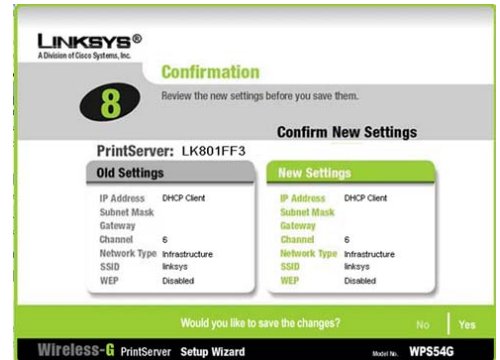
LINKSYS®
A Division of Cisco Systems, Inc.

8

Confirmation

Review the new settings before you save them.

Confirm New Settings

PrintServer: LK801FF3

Old Settings

| | |
|---|---|
| IP Address | DHCP Client |
| Subnet Mask | |
| Gateway | |
| Channel | 6 |
| Network Type | Infrastructure |
| SSID | linksys |
| WEP | Disabled |

New Settings

| | |
|---|---|
| IP Address | DHCP Client |
| Subnet Mask | |
| Gateway | |
| Channel | 6 |
| Network Type | Infrastructure |
| SSID | linksys |
| WEP | Disabled |

Would you like to save the changes?

No

Yes

Wireless-G PrintServer Setup Wizard

Model No. WPS54G